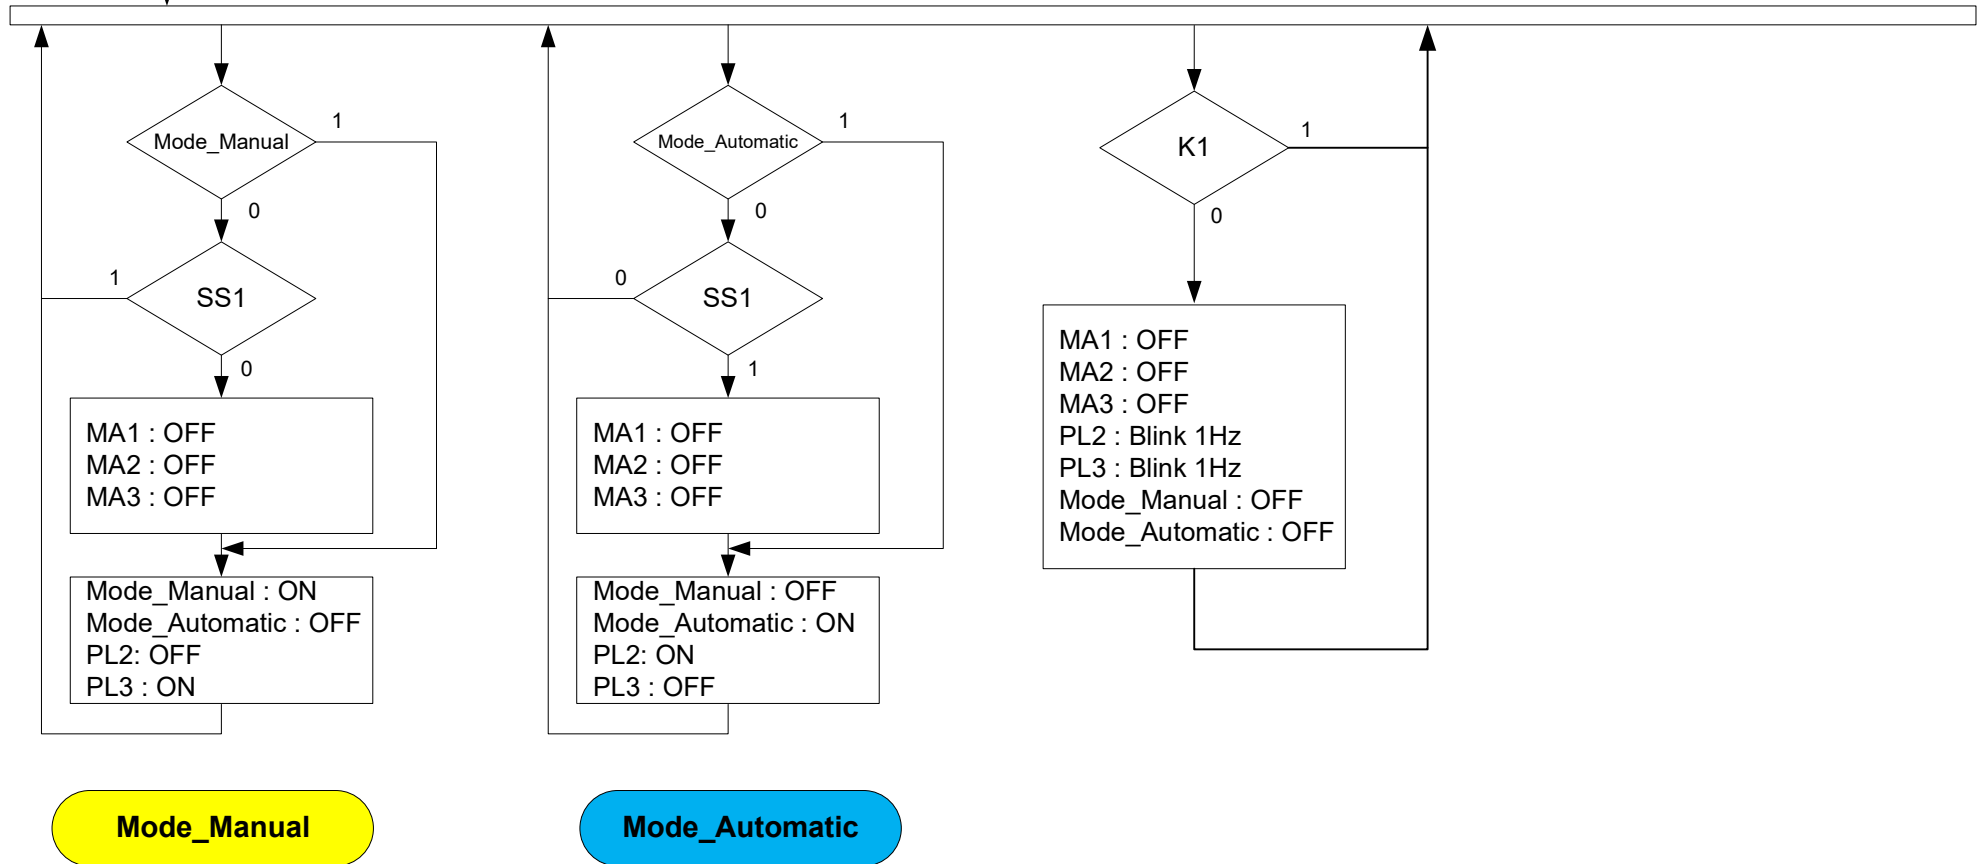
Mode_Manual

1

0

SS1

1

0

MA1 : OFF
MA2 : OFF
MA3 : OFF

Mode_Manual : ON
Mode_Automatic : OFF
PL2: OFF
PL3 : ON

Mode_Automatic

1

0

SS1

0

1

MA1 : OFF
MA2 : OFF
MA3 : OFF

Mode_Manual : OFF
Mode_Automatic : ON
PL2: ON
PL3 : OFF

K1

1

0

MA1 : OFF
MA2 : OFF
MA3 : OFF
PL2 : Blink 1Hz
PL3 : Blink 1Hz
Mode_Manual : OFF
Mode_Automatic : OFF

Mode_Manual

Mode_Automatic